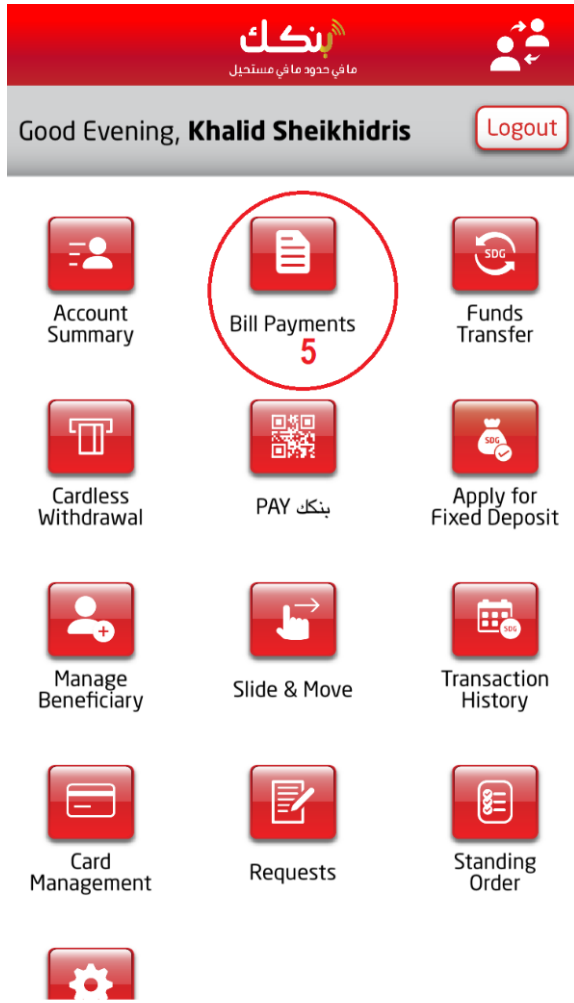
بنكك
ما في حدود ما في مستحيل

Good Evening, **Khalid Sheikhidris**

Logout

Account Summary

Bill Payments
5

SDG
Funds Transfer

Cardless Withdrawal

بنكك PAY

SDG
Apply for Fixed Deposit

Manage Beneficiary

Slide & Move

SDG
Transaction History

Card Management

Requests

Standing Order